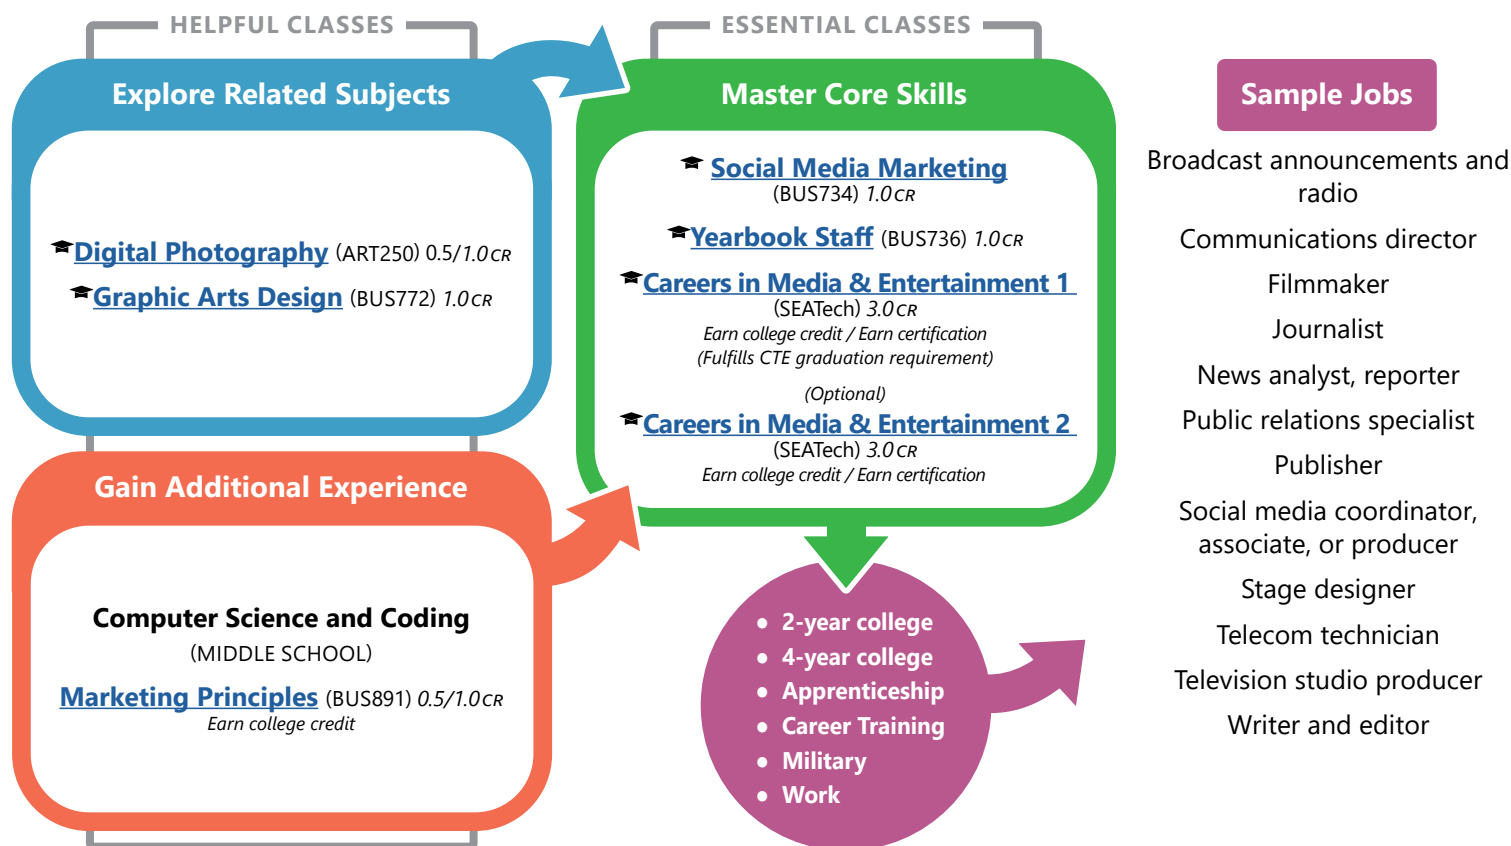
HELPFUL CLASSES

Explore Related Subjects

Digital Photography (ART250) 0.5/1.0CR

Graphic Arts Design (BUS772) 1.0CR

Gain Additional Experience

Computer Science and Coding
(MIDDLE SCHOOL)

Marketing Principles (BUS891) 0.5/1.0CR
Earn college credit

ESSENTIAL CLASSES

Master Core Skills

Social Media Marketing
(BUS734) 1.0CR

Yearbook Staff (BUS736) 1.0CR

Careers in Media & Entertainment 1
(SEATech) 3.0CR
Earn college credit / Earn certification
(Fulfills CTE graduation requirement)

(Optional)
Careers in Media & Entertainment 2
(SEATech) 3.0CR
Earn college credit / Earn certification

- 2-year college
- 4-year college
- Apprenticeship
- Career Training
- Military
- Work

Sample Jobs

Broadcast announcements and radio

Communications director

Filmmaker

Journalist

News analyst, reporter

Public relations specialist

Publisher

Social media coordinator, associate, or producer

Stage designer

Telecom technician

Television studio producer

Writer and editor